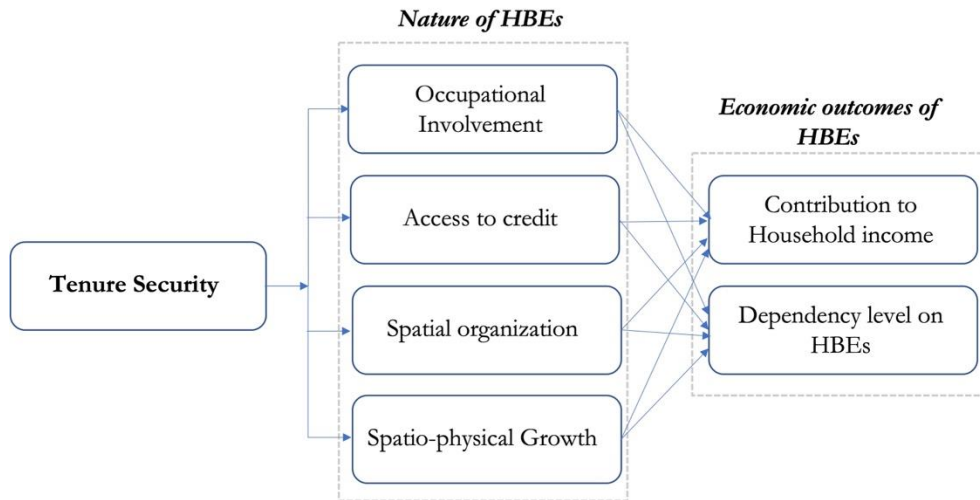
Nature of HBEs

Tenure Security

Occupational Involvement

Access to credit

Spatial organization

Spatio-physical Growth

Economic outcomes of HBEs

Contribution to Household income

Dependency level on HBEs